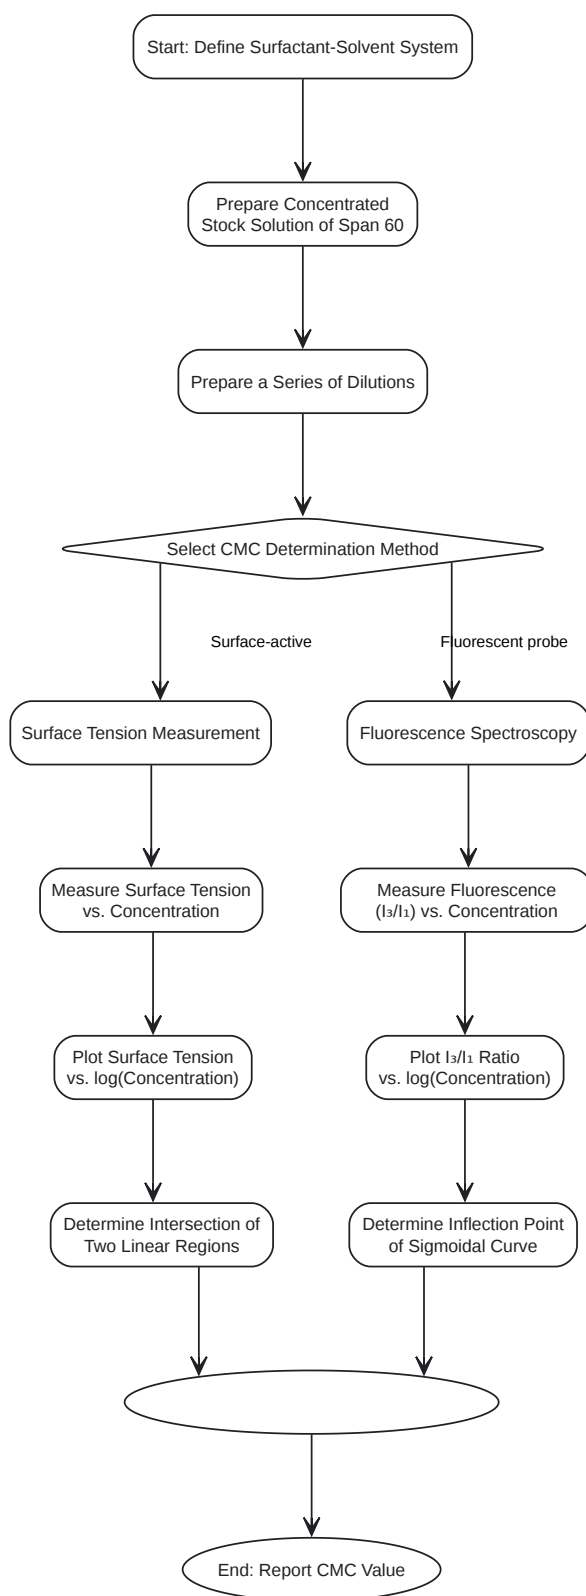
Start: Define Surfactant-Solvent System

Prepare Concentrated Stock Solution of Span 60

Prepare a Series of Dilutions

Select CMC Determination Method

Surface-active

Fluorescent probe

Surface Tension Measurement

Fluorescence Spectroscopy

Measure Surface Tension vs. Concentration

Measure Fluorescence ($I_3/I_1$) vs. Concentration

Plot Surface Tension vs. log(Concentration)

Plot $I_3/I_1$ Ratio vs. log(Concentration)

Determine Intersection of Two Linear Regions

Determine Inflection Point of Sigmoidal Curve

End: Report CMC Value